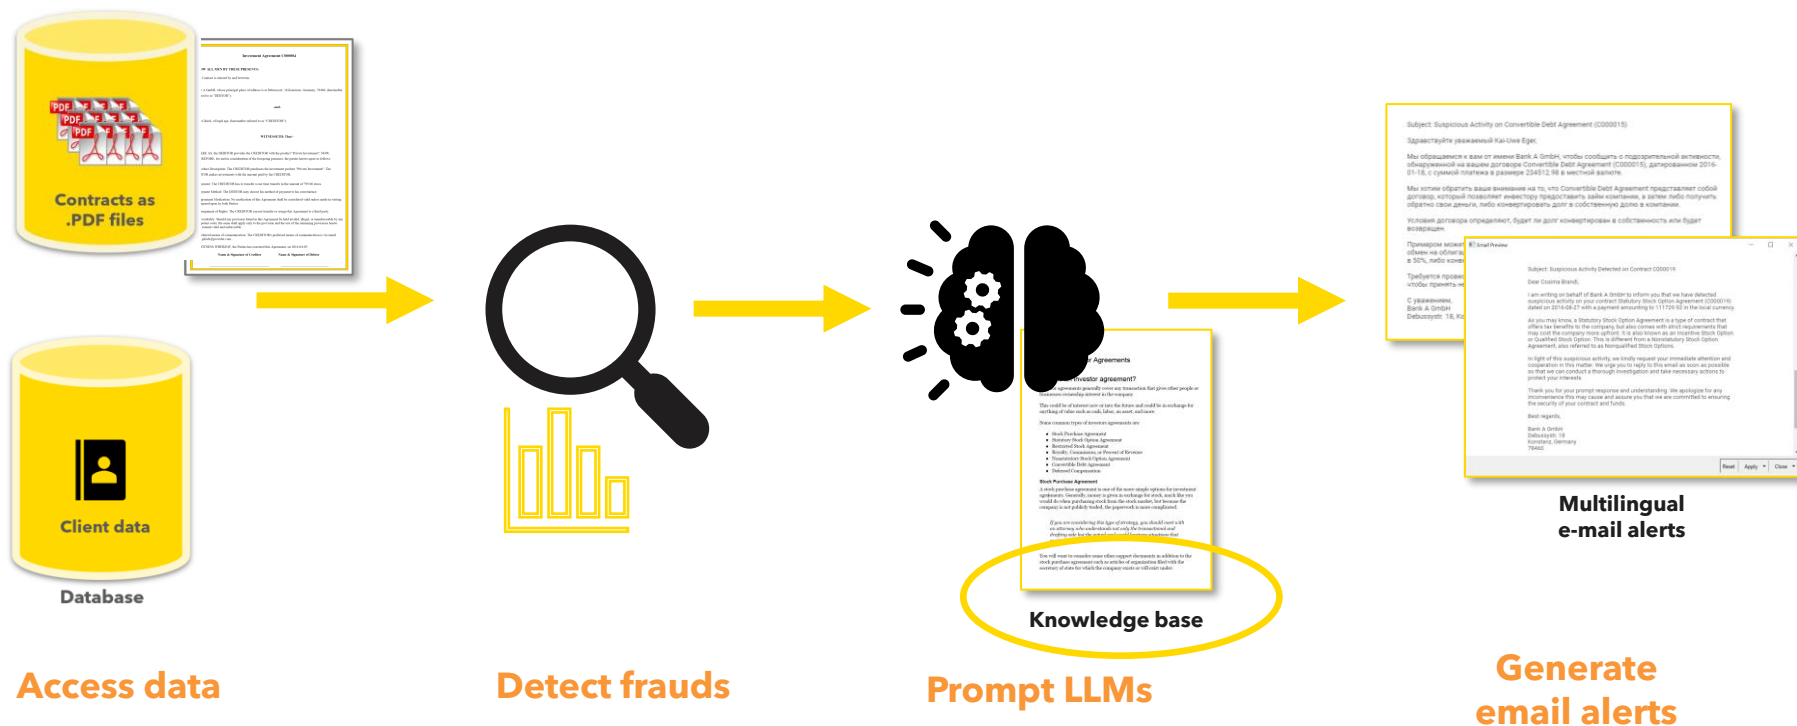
Contracts as .PDF files

Client data

Database

Access data

Detect frauds

Knowledge base

Prompt LLMs

Subject: Suspicious Activity on Convertible Debt Agreement (C000015)

Здравствуйте уважаемый Kai-Uwe Eger,

Subject: Suspicious Activity Detected on Contract C000019

Dear Cosima Brandt,

Multilingual e-mail alerts

Generate email alerts